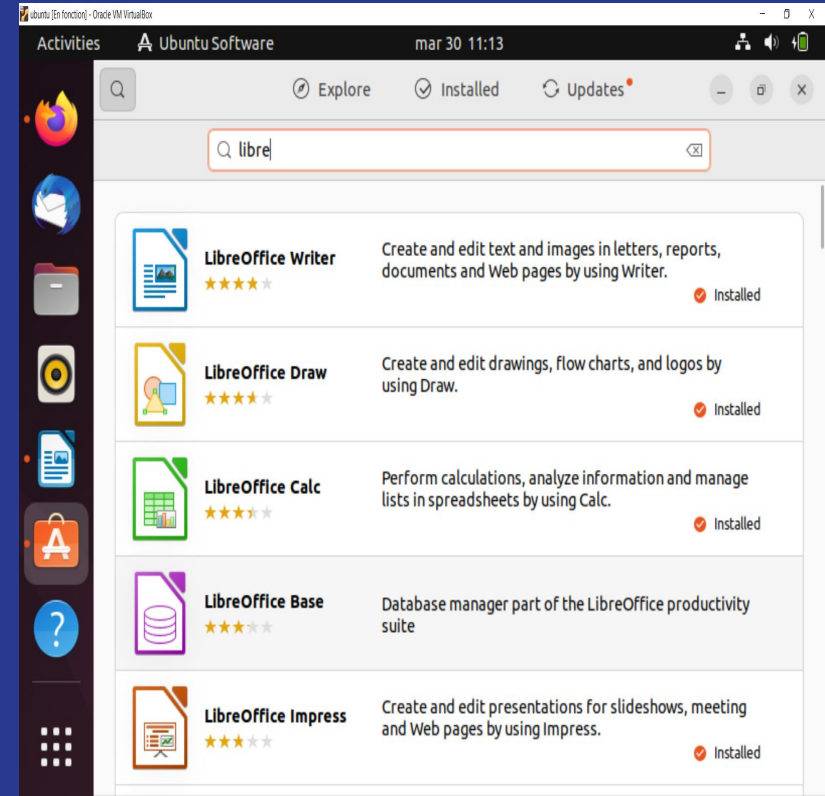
ubuntu [En fonction] - Oracle VM VirtualBox

Activities Ubuntu Software mar 30 11:13

Explore Installed Updates

libre

LibreOffice Writer
Create and edit text and images in letters, reports, documents and Web pages by using Writer.
Installed

LibreOffice Draw
Create and edit drawings, flow charts, and logos by using Draw.
Installed

LibreOffice Calc
Perform calculations, analyze information and manage lists in spreadsheets by using Calc.
Installed

LibreOffice Base
Database manager part of the LibreOffice productivity suite

LibreOffice Impress
Create and edit presentations for slideshows, meeting and Web pages by using Impress.
Installed